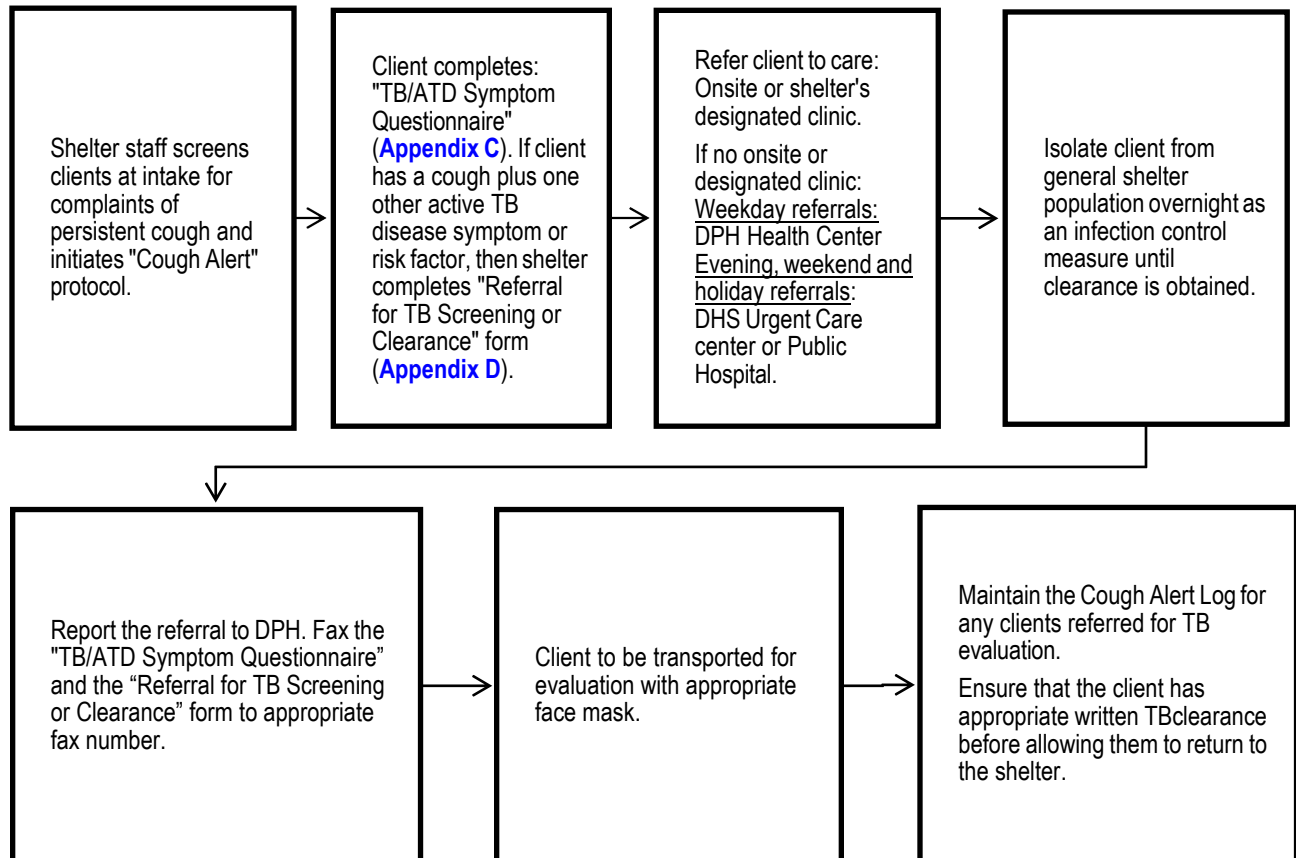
Shelter staff screens clients at intake for complaints of persistent cough and initiates "Cough Alert" protocol.

Client completes: "TB/ATD Symptom Questionnaire" (**Appendix C**). If client has a cough plus one other active TB disease symptom or risk factor, then shelter completes "Referral for TB Screening or Clearance" form (**Appendix D**).

Refer client to care: Onsite or shelter's designated clinic.

If no onsite or designated clinic: Weekday referrals: DPH Health Center Evening, weekend and holiday referrals: DHS Urgent Care center or Public Hospital.

Isolate client from general shelter population overnight as an infection control measure until clearance is obtained.

Report the referral to DPH. Fax the "TB/ATD Symptom Questionnaire" and the "Referral for TB Screening or Clearance" form to appropriate fax number.

Client to be transported for evaluation with appropriate face mask.

Maintain the Cough Alert Log for any clients referred for TB evaluation.

Ensure that the client has appropriate written TBclearance before allowing them to return to the shelter.